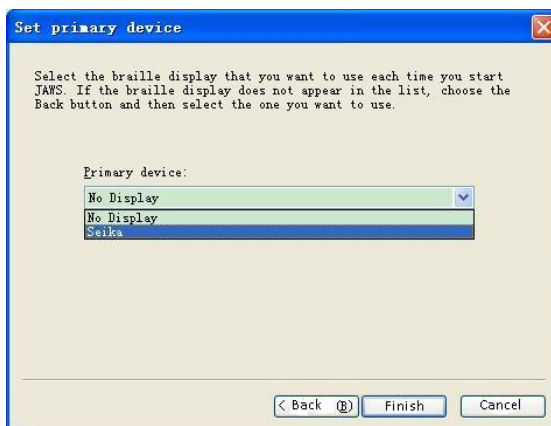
Set primary device

Select the braille display that you want to use each time you start JAWS. If the braille display does not appear in the list, choose the Back button and then select the one you want to use.

Primary device:

No Display

No Display
Seika

< Back (B) Finish Cancel